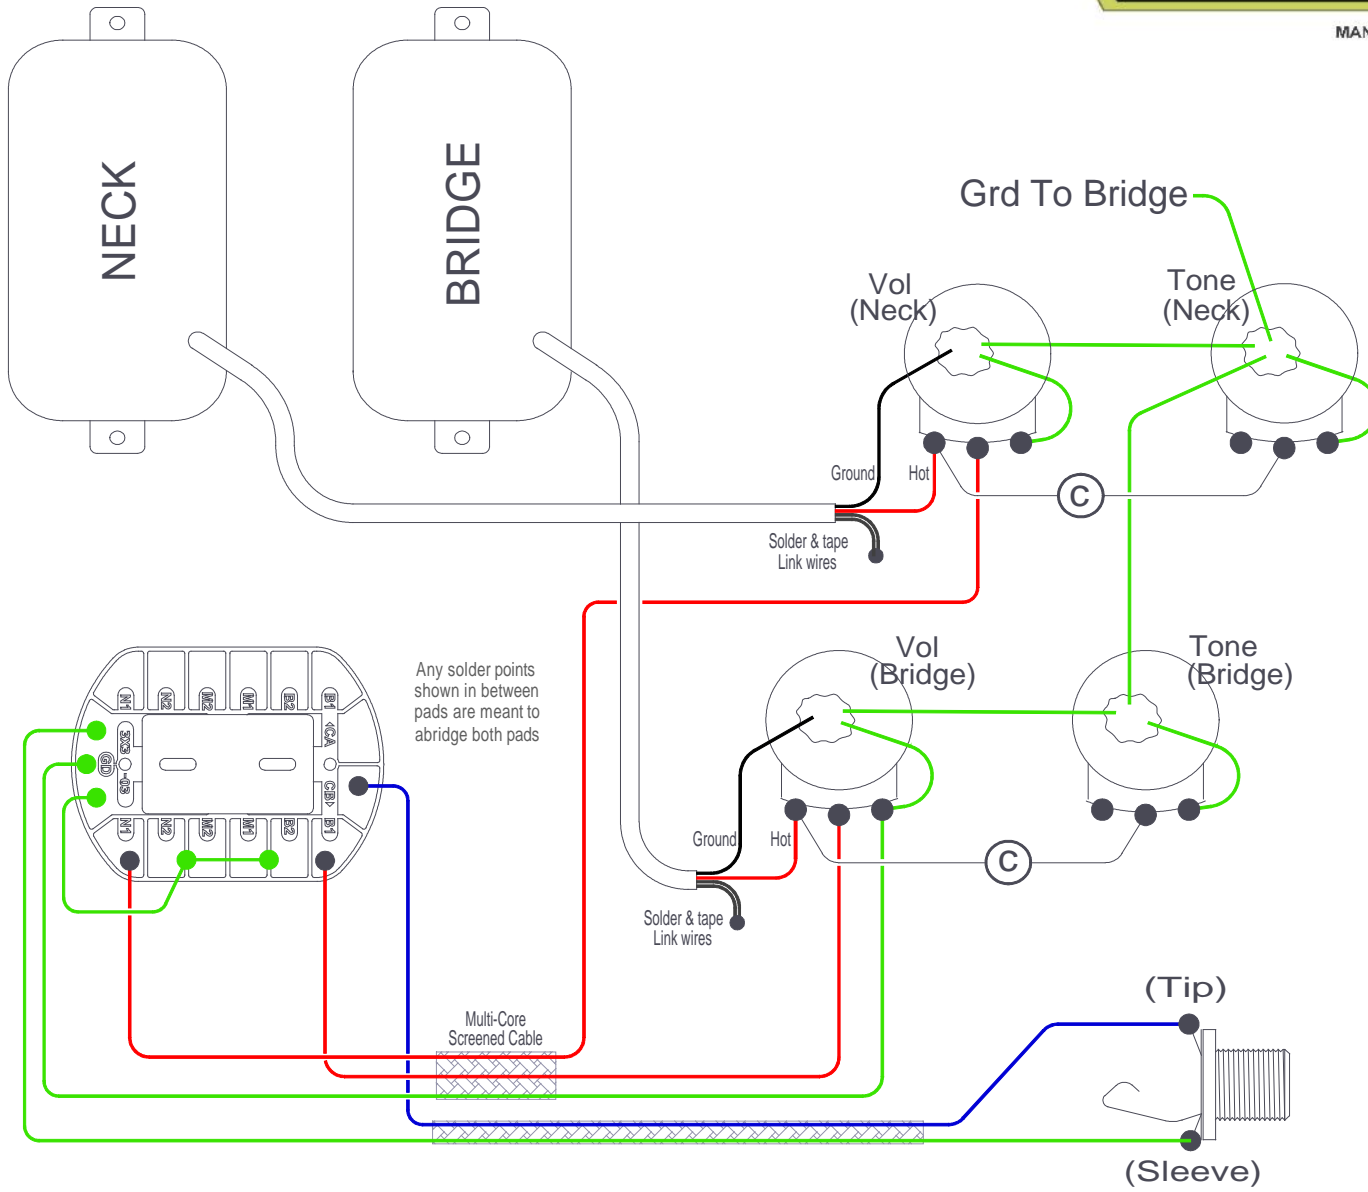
MAN

NECK

BRIDGE

Grd To Bridge

Vol
(Neck)

Tone
(Neck)

Ground

Hot

C

Solder & tape
Link wires

Vol
(Bridge)

Tone
(Bridge)

Any solder points shown in between pads are meant to abridge both pads

N1 N2 M2 M1 B2 B1

CA

5X3 GD -03

CB

N1 N2 M2 M1 B2 B1

Ground

Hot

C

Solder & tape
Link wires

Multi-Core
Screened Cable

(Tip)

(Sleeve)